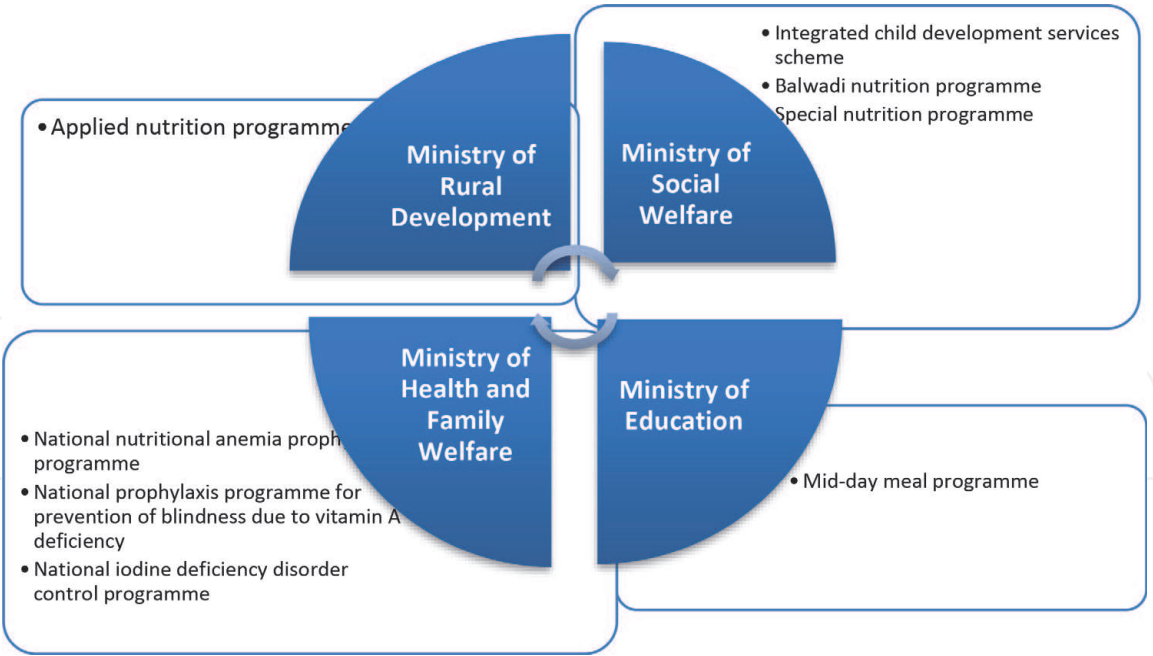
• Applied nutrition programme

Ministry of Rural Development

• Integrated child development services scheme
• Balwadi nutrition programme
Special nutrition programme

Ministry of Social Welfare

Ministry of Health and Family Welfare

• National nutritional anemia proph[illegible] programme
• National prophylaxis programme for prevention of blindness due to vitamin A deficiency
• National iodine deficiency disorder control programme

Ministry of Education

• Mid-day meal programme